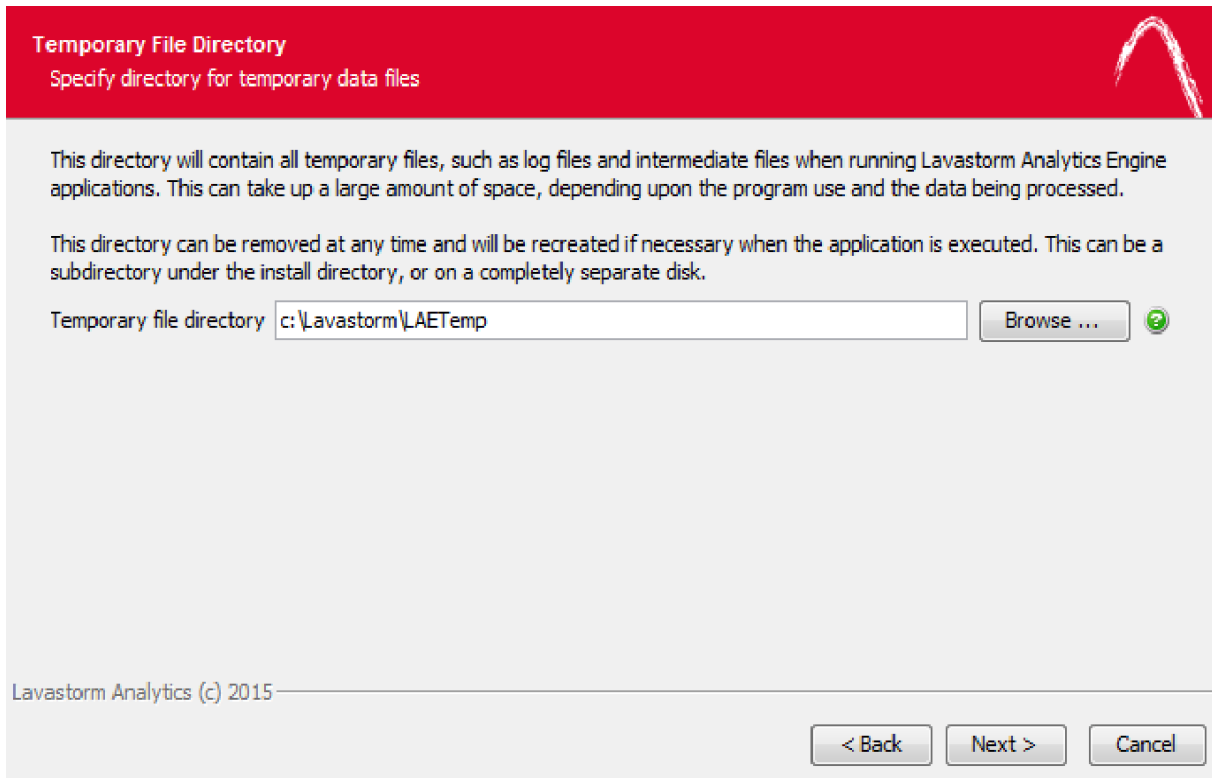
Temporary File Directory
Specify directory for temporary data files

This directory will contain all temporary files, such as log files and intermediate files when running Lavastorm Analytics Engine applications. This can take up a large amount of space, depending upon the program use and the data being processed.

This directory can be removed at any time and will be recreated if necessary when the application is executed. This can be a subdirectory under the install directory, or on a completely separate disk.

Temporary file directory c:\Lavastorm\LAETemp Browse ...

Lavastorm Analytics (c) 2015

< Back Next > Cancel